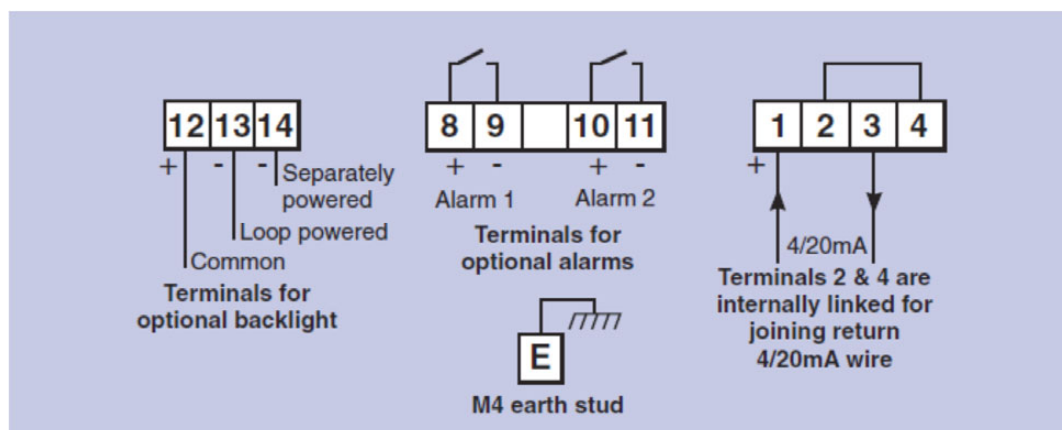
12 13 14
+ - -
Separately powered
Loop powered
Common
**Terminals for optional backlight**

8 9 10 11
+ - + -
Alarm 1 Alarm 2
**Terminals for optional alarms**

E
**M4 earth stud**

1 2 3 4
+
4/20mA
**Terminals 2 & 4 are internally linked for joining return 4/20mA wire**